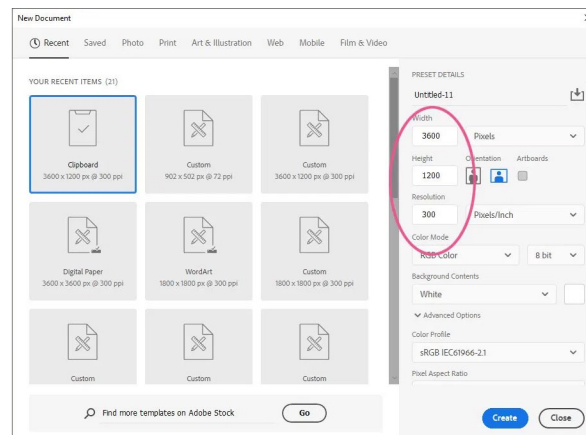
New Document

Recent Saved Photo Print Art & Illustration Web Mobile Film & Video

YOUR RECENT ITEMS (21)

Clipboard
3600 x 1200 px @ 300 ppi

Custom
902 x 502 px @ 72 ppi

Custom
3600 x 1200 px @ 300 ppi

Digital Paper
3600 x 3600 px @ 300 ppi

WordArt
1800 x 1800 px @ 300 ppi

Custom
1800 x 1800 px @ 300 ppi

Custom

Custom

Custom

Find more templates on Adobe Stock

Go

PRESET DETAILS

Untitled-11

Width

3600 Pixels

Height Orientation Artboards

1200

Resolution

300 Pixels/Inch

Color Mode

RGB Color 8 bit

Background Contents

White

Advanced Options

Color Profile

sRGB IEC61966-2.1

Pixel Aspect Ratio

Create Close